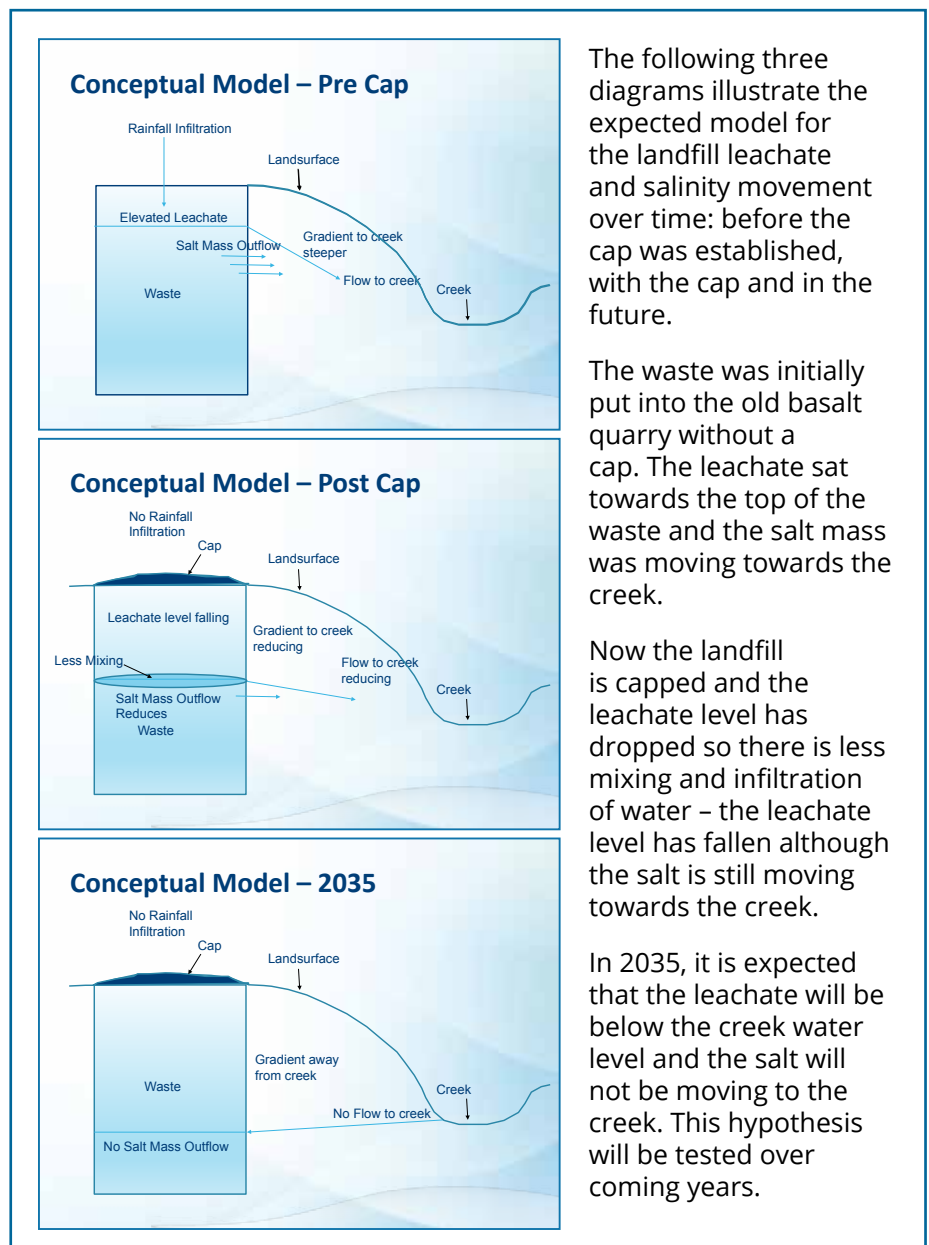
Conceptual Model – Pre Cap

Rainfall Infiltration

Landsurface

Elevated Leachate

Salt Mass Outflow

Gradient to creek steeper

Flow to creek

Waste

Creek

Conceptual Model – Post Cap

No Rainfall Infiltration

Cap

Landsurface

Leachate level falling

Gradient to creek reducing

Less Mixing

Flow to creek reducing

Salt Mass Outflow Reduces

Waste

Creek

Conceptual Model – 2035

No Rainfall Infiltration

Cap

Landsurface

Gradient away from creek

Waste

Creek

No Flow to creek

No Salt Mass Outflow

The following three diagrams illustrate the expected model for the landfill leachate and salinity movement over time: before the cap was established, with the cap and in the future.

The waste was initially put into the old basalt quarry without a cap. The leachate sat towards the top of the waste and the salt mass was moving towards the creek.

Now the landfill is capped and the leachate level has dropped so there is less mixing and infiltration of water – the leachate level has fallen although the salt is still moving towards the creek.

In 2035, it is expected that the leachate will be below the creek water level and the salt will not be moving to the creek. This hypothesis will be tested over coming years.